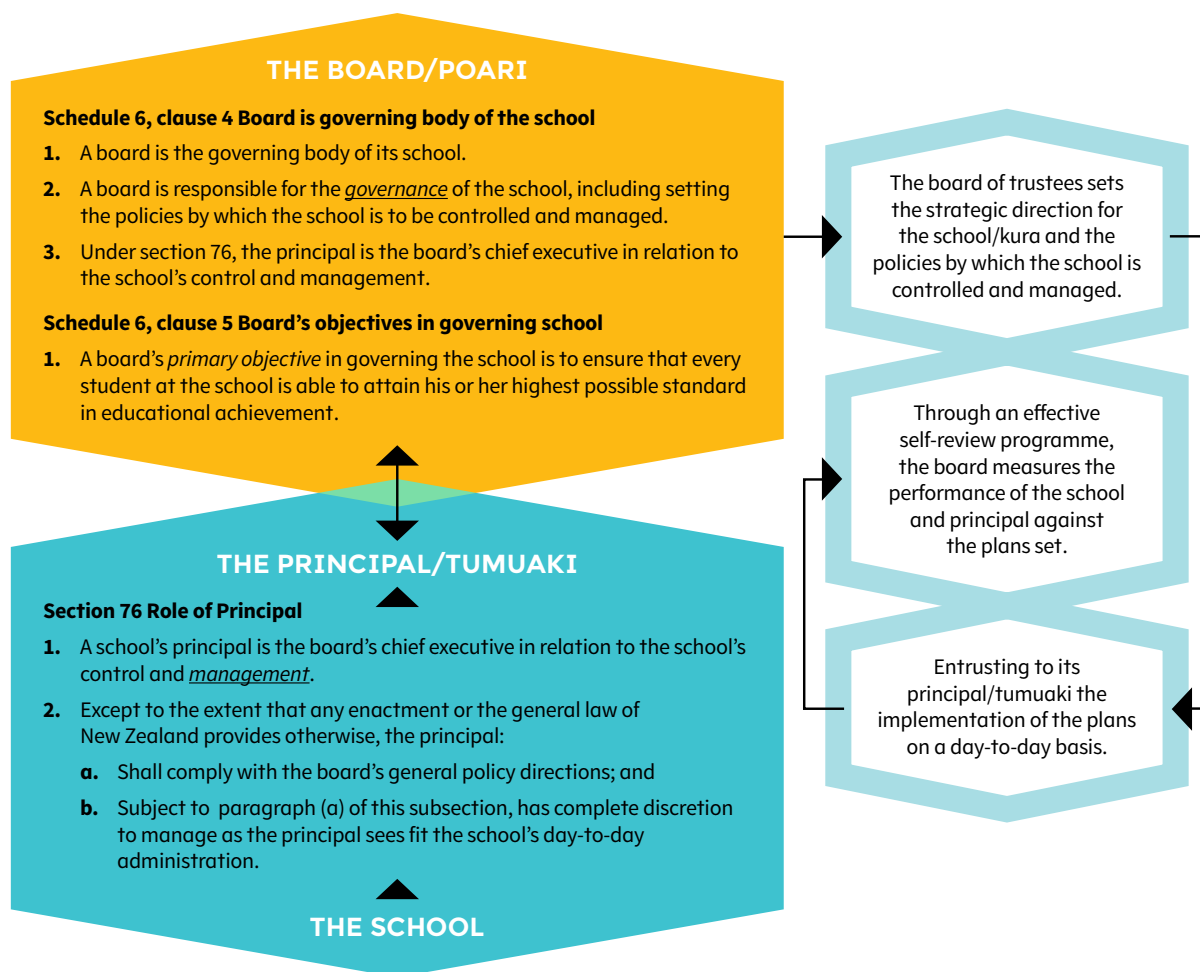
THE BOARD/POARI

Schedule 6, clause 4 Board is governing body of the school

1. A board is the governing body of its school.

2. A board is responsible for the governance of the school, including setting the policies by which the school is to be controlled and managed.

3. Under section 76, the principal is the board's chief executive in relation to the school's control and management.

Schedule 6, clause 5 Board's objectives in governing school

1. A board's primary objective in governing the school is to ensure that every student at the school is able to attain his or her highest possible standard in educational achievement.

THE PRINCIPAL/TUMUAKI

Section 76 Role of Principal

1. A school's principal is the board's chief executive in relation to the school's control and management.

2. Except to the extent that any enactment or the general law of New Zealand provides otherwise, the principal:

a. Shall comply with the board's general policy directions; and

b. Subject to paragraph (a) of this subsection, has complete discretion to manage as the principal sees fit the school's day-to-day administration.

THE SCHOOL

The board of trustees sets the strategic direction for the school/kura and the policies by which the school is controlled and managed.

Through an effective self-review programme, the board measures the performance of the school and principal against the plans set.

Entrusting to its principal/tumuaki the implementation of the plans on a day-to-day basis.